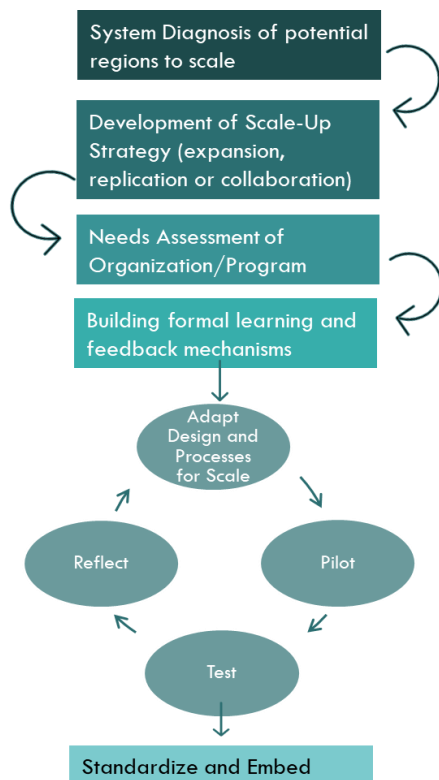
System Diagnosis of potential regions to scale

Development of Scale-Up Strategy (expansion, replication or collaboration)

Needs Assessment of Organization/Program

Building formal learning and feedback mechanisms

Adapt Design and Processes for Scale

Pilot

Test

Reflect

Standardize and Embed